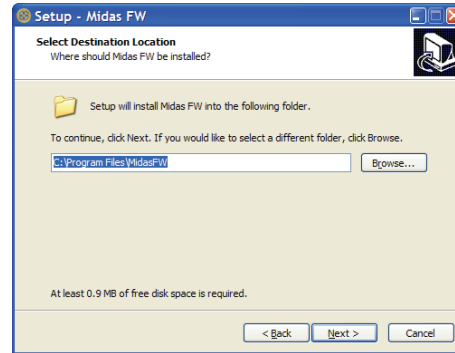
Setup - Midas FW

Select Destination Location
Where should Midas FW be installed?

Setup will install Midas FW into the following folder.

To continue, click Next. If you would like to select a different folder, click Browse.

C:\Program Files\MidasFW

Browse...

At least 0.9 MB of free disk space is required.

< Back

Next >

Cancel